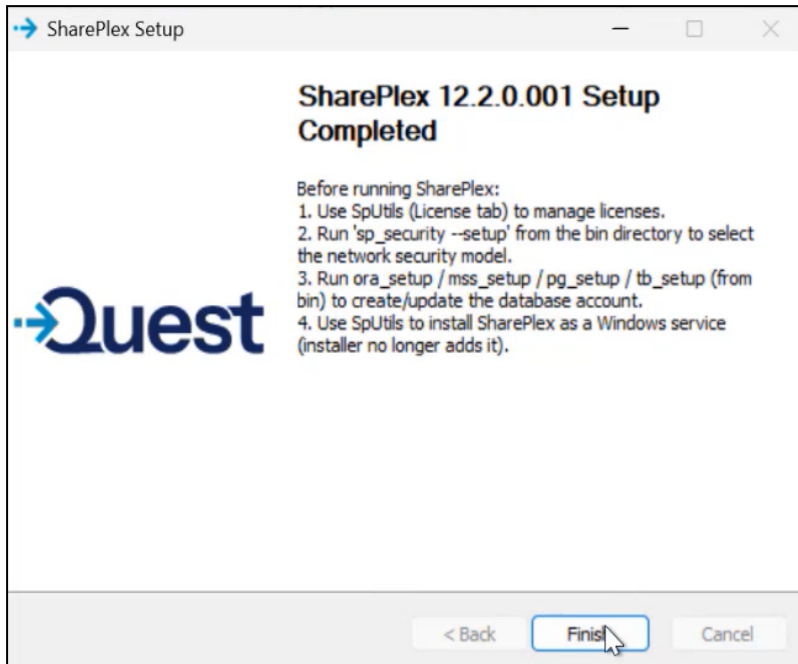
SharePlex Setup

SharePlex 12.2.0.001 Setup Completed

Before running SharePlex:
1. Use SpUtils (License tab) to manage licenses.
2. Run 'sp_security --setup' from the bin directory to select the network security model.
3. Run ora_setup / mss_setup / pg_setup / tb_setup (from bin) to create/update the database account.
4. Use SpUtils to install SharePlex as a Windows service (installer no longer adds it).

Quest

< Back
Finish
Cancel